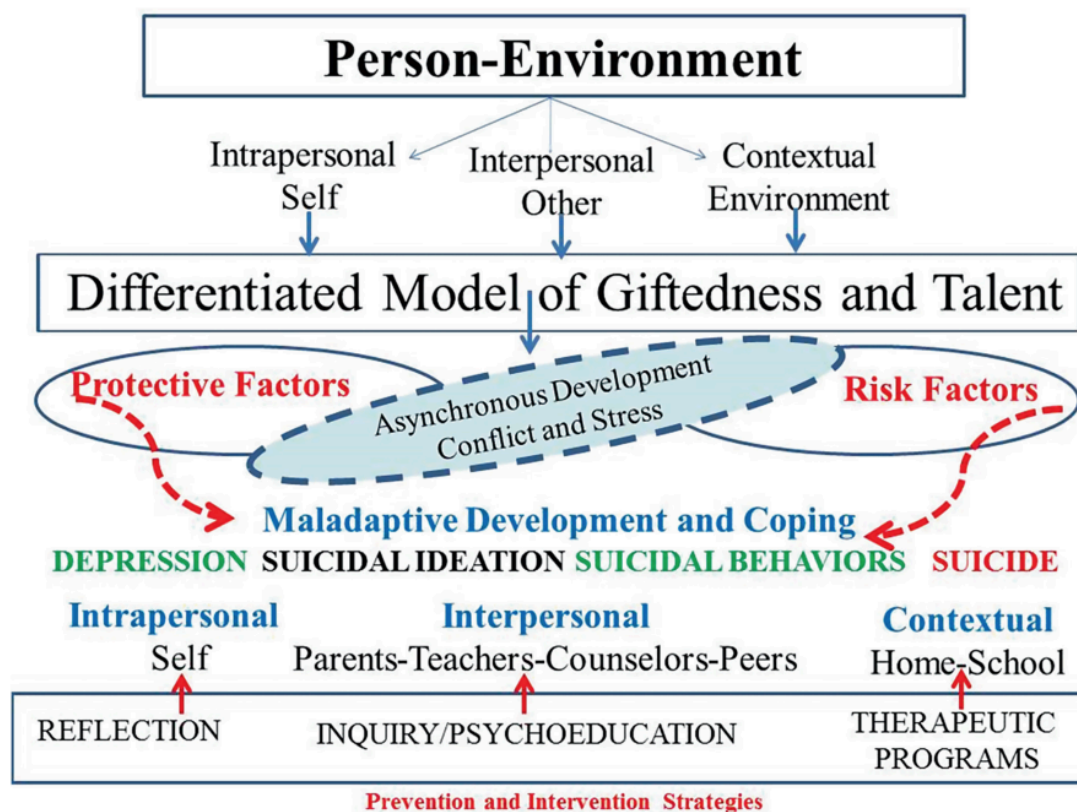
Person-Environment

Intrapersonal Self

Interpersonal Other

Contextual Environment

Differentiated Model of Giftedness and Talent

Protective Factors

Asynchronous Development Conflict and Stress

Risk Factors

Maladaptive Development and Coping

DEPRESSION SUICIDAL IDEATION SUICIDAL BEHAVIORS SUICIDE

Intrapersonal
Self

Interpersonal
Parents-Teachers-Counselors-Peers

Contextual
Home-School

REFLECTION

INQUIRY/PSYCHOEDUCATION

THERAPEUTIC PROGRAMS

Prevention and Intervention Strategies